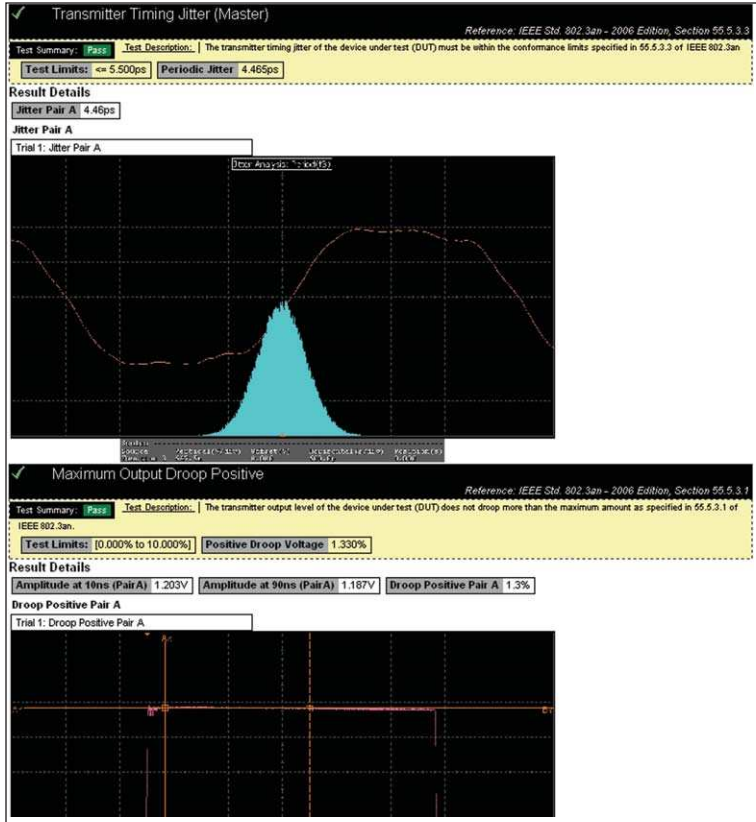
Transmitter Timing Jitter (Master)

Reference: IEEE Std. 802.3an - 2006 Edition, Section 55.5.3.3

Test Summary: Pass Test Description: The transmitter timing jitter of the device under test (DUT) must be within the conformance limits specified in 55.5.3.3 of IEEE 802.3an

Test Limits: <= 5.500ps Periodic Jitter 4.465ps

Result Details

Jitter Pair A 4.46ps

Jitter Pair A

Trial 1: Jitter Pair A

Jitter Analysis: Period(f3)

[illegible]

Maximum Output Droop Positive

Reference: IEEE Std. 802.3an - 2006 Edition, Section 55.5.3.1

Test Summary: Pass Test Description: The transmitter output level of the device under test (DUT) does not droop more than the maximum amount as specified in 55.5.3.1 of IEEE 802.3an.

Test Limits: [0.000% to 10.000%] Positive Droop Voltage 1.330%

Result Details

Amplitude at 10ns (PairA) 1.203V Amplitude at 90ns (PairA) 1.187V Droop Positive Pair A 1.3%

Droop Positive Pair A

Trial 1: Droop Positive Pair A